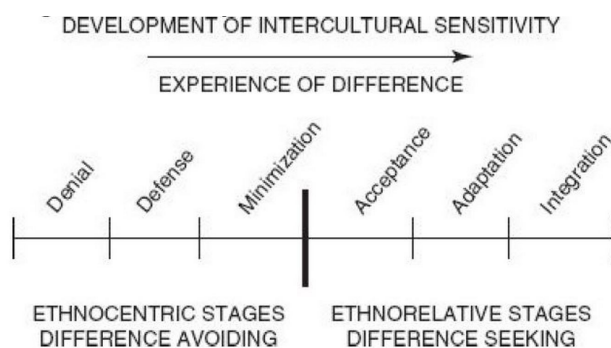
DEVELOPMENT OF INTERCULTURAL SENSITIVITY

EXPERIENCE OF DIFFERENCE

Denial

Defense

Minimization

Acceptance

Adaptation

Integration

ETHNOCENTRIC STAGES
DIFFERENCE AVOIDING

ETHNORELATIVE STAGES
DIFFERENCE SEEKING